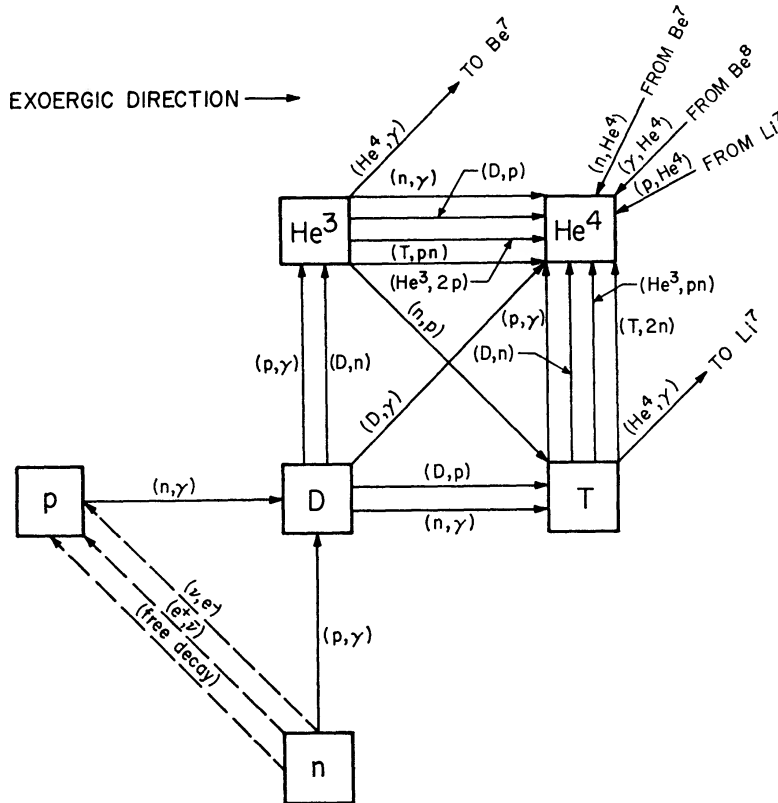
EXOERGIC DIRECTION

TO $Be^7$

FROM $Be^7$

FROM $Be^8$

FROM $Li^7$

$(He^4, \gamma)$

$(n, He^4)$

$(\gamma, He^4)$

$(p, He^4)$

$(n, \gamma)$

$(D, p)$

$He^3$

$He^4$

$(T, pn)$

$(He^3, 2p)$

$(He^3, pn)$

$(n, p)$

$(p, \gamma)$

$(T, 2n)$

$(p, \gamma)$

$(D, n)$

$(D, n)$

TO $Li^7$

$(D, \gamma)$

$(He^4, \gamma)$

p

$(n, \gamma)$

D

$(D, p)$

T

$(n, \gamma)$

$(\nu, e^-)$

$(e^+, \bar{\nu})$

(free decay)

$(p, \gamma)$

n